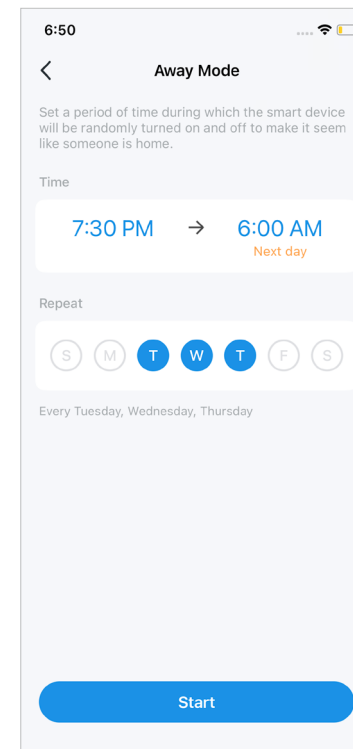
6:50

Away Mode

Set a period of time during which the smart device will be randomly turned on and off to make it seem like someone is home.

Time

7:30 PM → 6:00 AM
Next day

Repeat

S M T W T F S

Every Tuesday, Wednesday, Thursday

Start